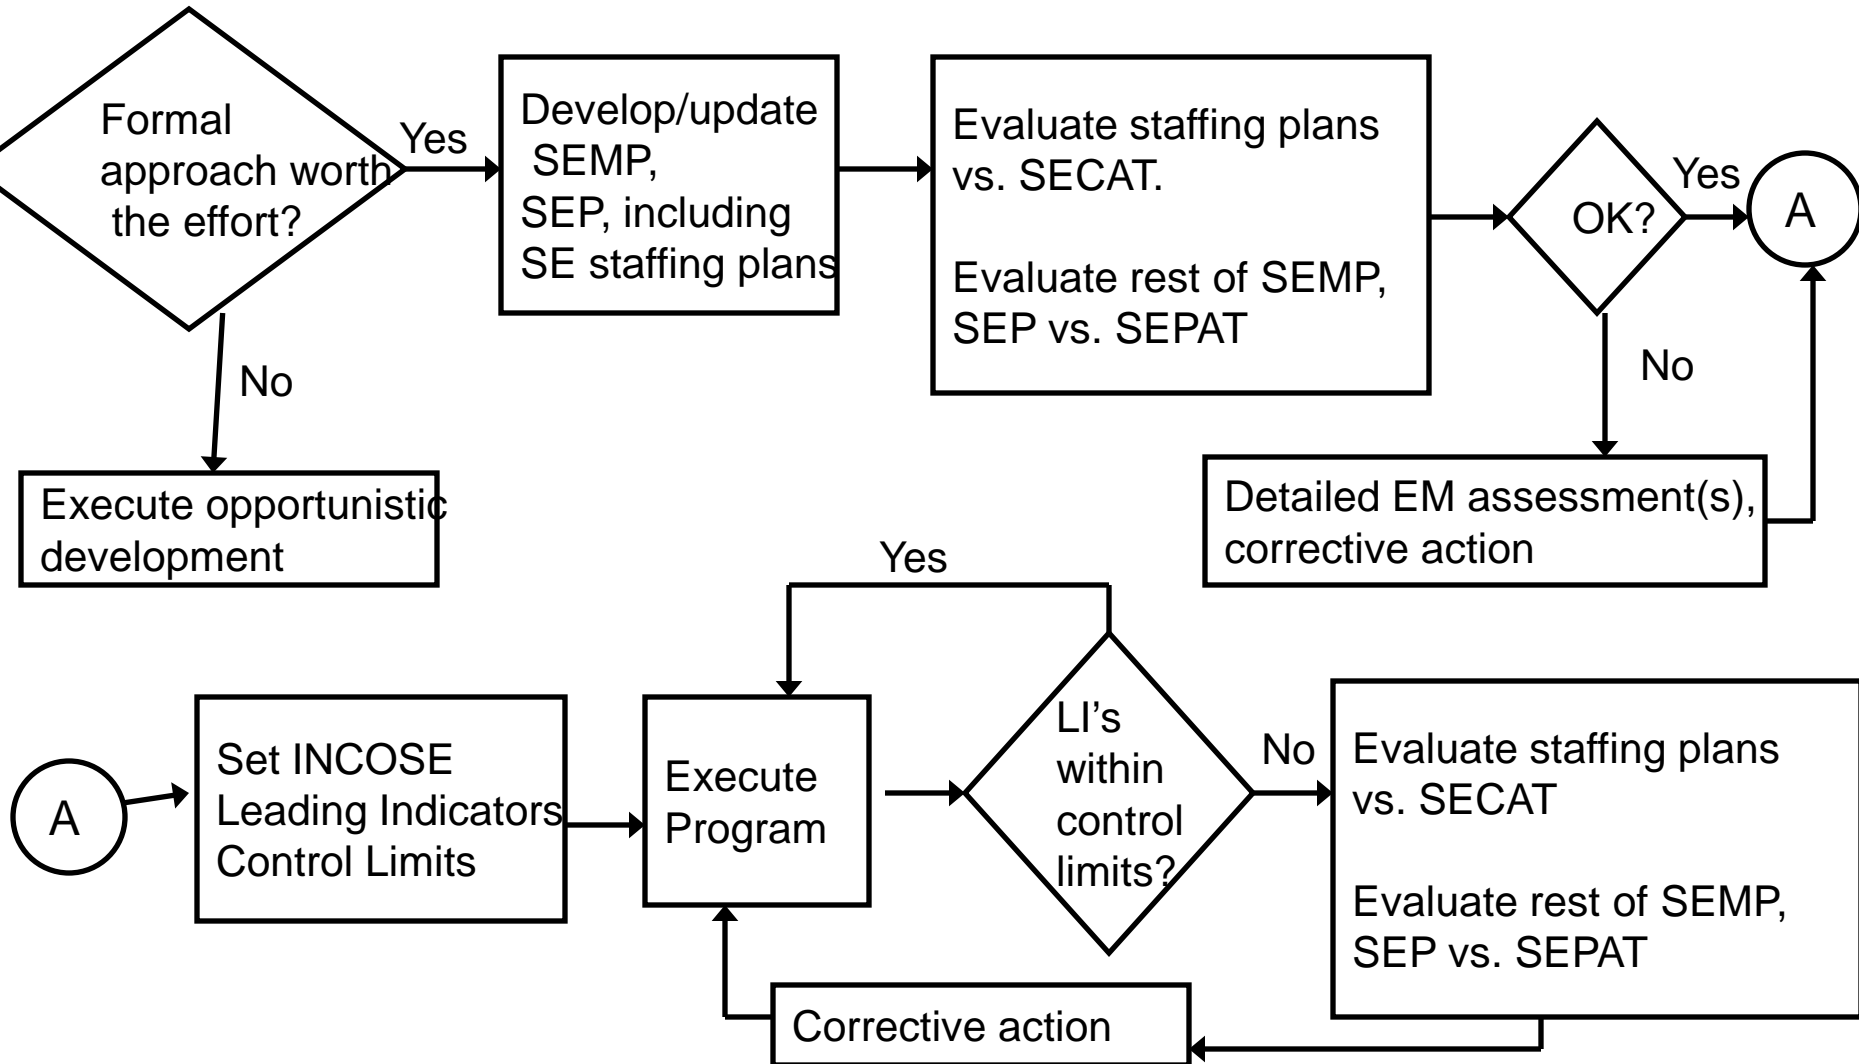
Formal approach worth the effort?

Yes

Develop/update SEMP, SEP, including SE staffing plans

Evaluate staffing plans vs. SECAT.

Evaluate rest of SEMP, SEP vs. SEPAT

OK?

Yes

A

No

Detailed EM assessment(s), corrective action

No

Execute opportunistic development

Yes

A

Set INCOSE Leading Indicators Control Limits

Execute Program

LI's within control limits?

No

Evaluate staffing plans vs. SECAT

Evaluate rest of SEMP, SEP vs. SEPAT

Corrective action